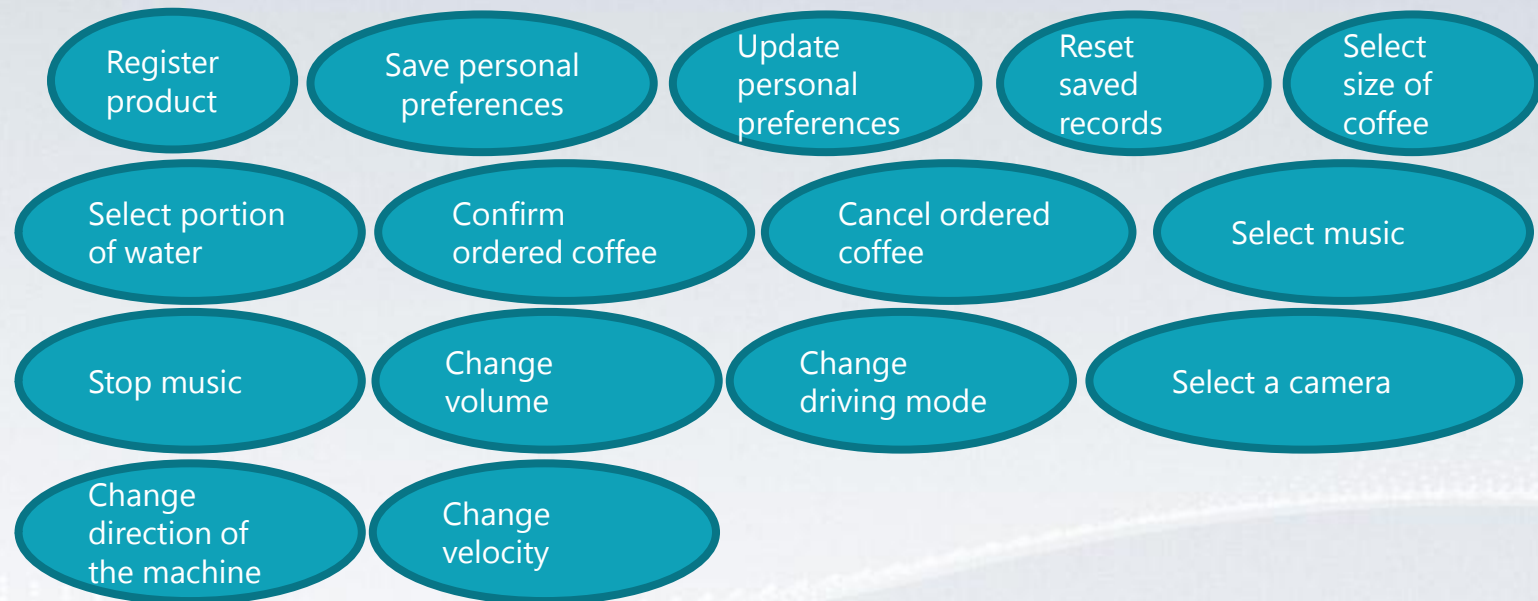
Register product

Save personal preferences

Update personal preferences

Reset saved records

Select size of coffee

Select portion of water

Confirm ordered coffee

Cancel ordered coffee

Select music

Stop music

Change volume

Change driving mode

Select a camera

Change direction of the machine

Change velocity